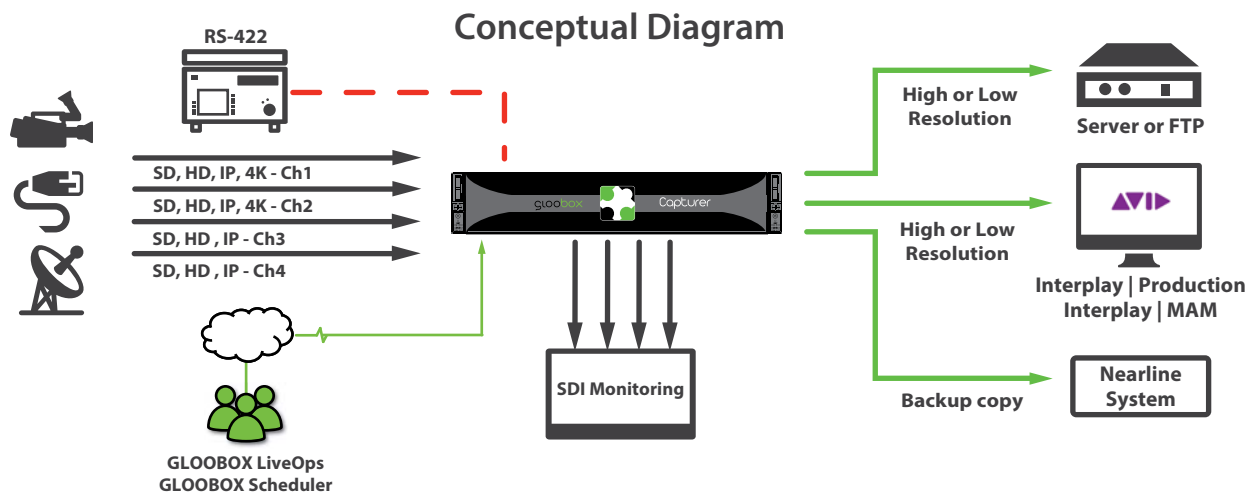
Conceptual Diagram

RS-422

SD, HD, IP, 4K - Ch1

SD, HD, IP, 4K - Ch2

SD, HD , IP - Ch3

SD, HD , IP - Ch4

gloobox

Capturer

GLOOBOX LiveOps
GLOOBOX Scheduler

SDI Monitoring

High or Low Resolution

Server or FTP

High or Low Resolution

AVID

Interplay | Production
Interplay | MAM

Backup copy

Nearline System